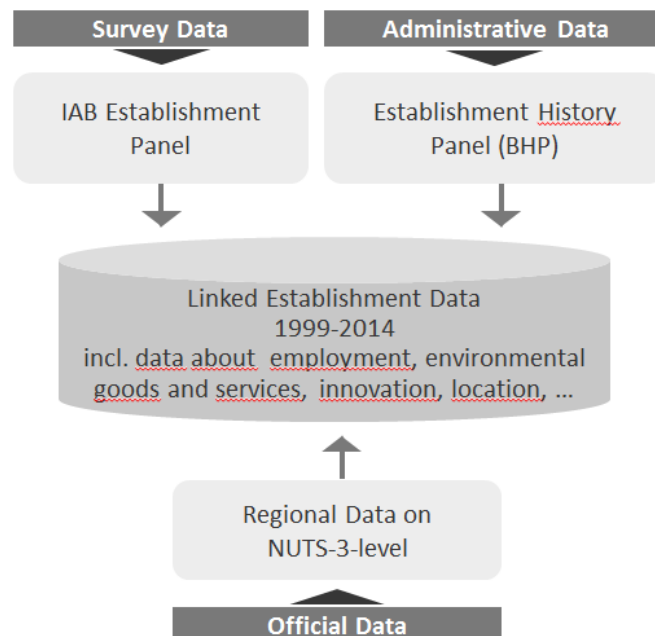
Survey Data

Administrative Data

IAB Establishment Panel

Establishment History Panel (BHP)

Linked Establishment Data
1999-2014
incl. data about employment, environmental goods and services, innovation, location, ...

Regional Data on NUTS-3-level

Official Data